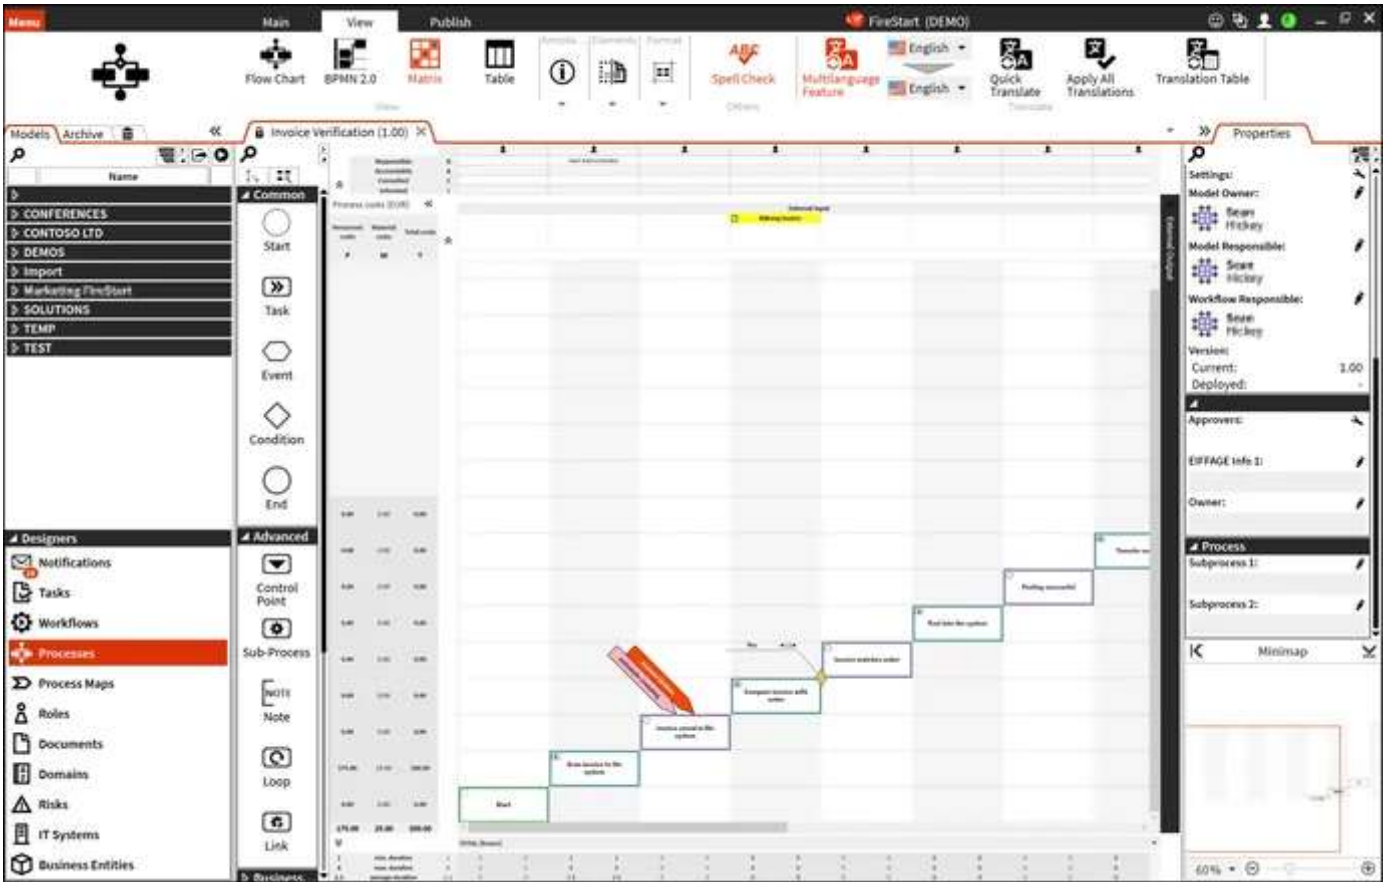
Menu
Main
View
Publish
FireStart (DEMO)
Flow Chart
BPMN 2.0
Matrix
Table
View
Spell Check
Others
Multilanguage Feature
English
English
Quick Translate
Apply All Translations
Translation Table
Translate
Models
Archive
Invoice Verification (1.00)
Properties
Name
CONFERENCES
CONTOSO LTD
DEMOS
Import
Marketing FireStart
SOLUTIONS
TEMP
TEST
Common
Start
Task
Event
Condition
End
Advanced
Control Point
Sub-Process
Note
Loop
Link
Business
Designers
Notifications
Tasks
Workflows
Processes
Process Maps
Roles
Documents
Domains
Risks
IT Systems
Business Entities
Settings:
Model Owner:
Sean Hickey
Model Responsible:
Sean Hickey
Workflow Responsible:
Sean Hickey
Version:
Current:
1.00
Deployed:
Approvers:
EIFFAGE Info 1:
Owner:
Process
Subprocess 1:
Subprocess 2:
Minimap
60%
Start
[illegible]